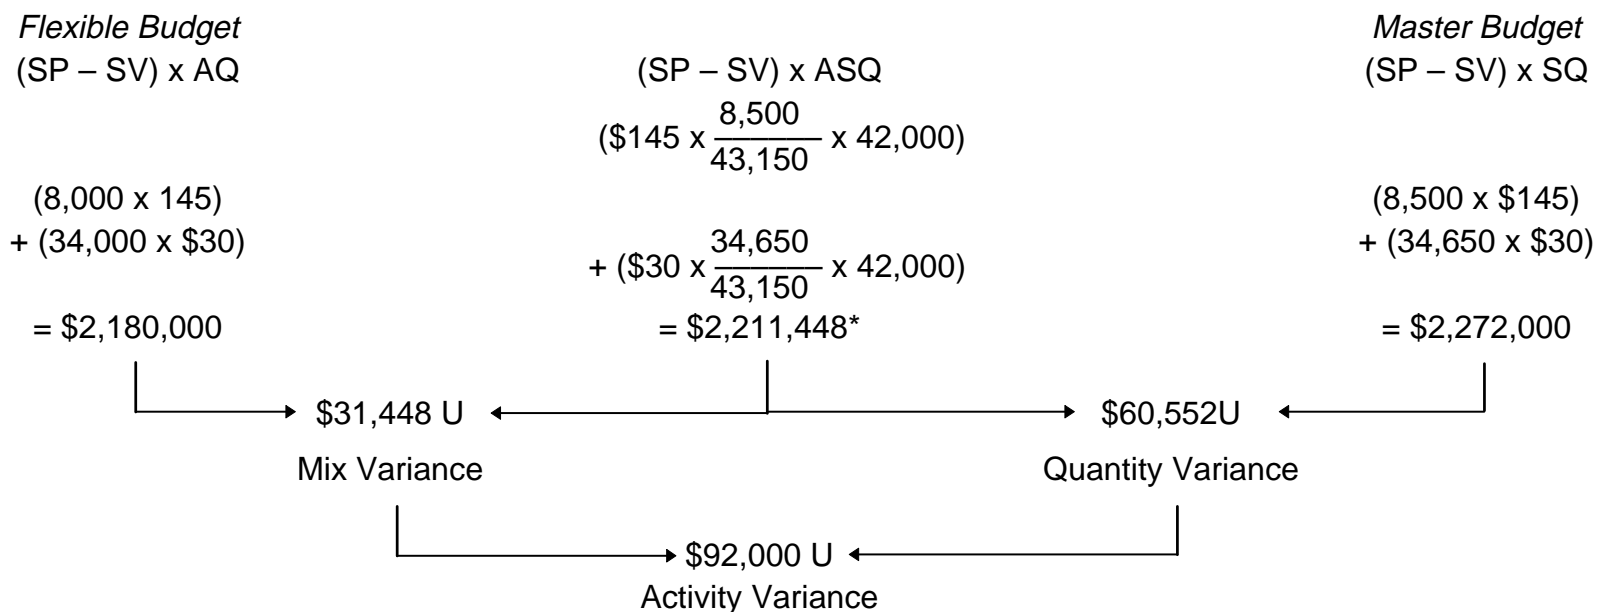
*Flexible Budget*
(SP – SV) x AQ

(8,000 x 145)
+ (34,000 x $30)

= $2,180,000

(SP – SV) x ASQ

($145 x $\frac{8,500}{43,150}$ x 42,000)

+ ($30 x $\frac{34,650}{43,150}$ x 42,000)

= $2,211,448*

*Master Budget*
(SP – SV) x SQ

(8,500 x $145)
+ (34,650 x $30)

= $2,272,000

$31,448 U
Mix Variance

$60,552U
Quantity Variance

$92,000 U
Activity Variance